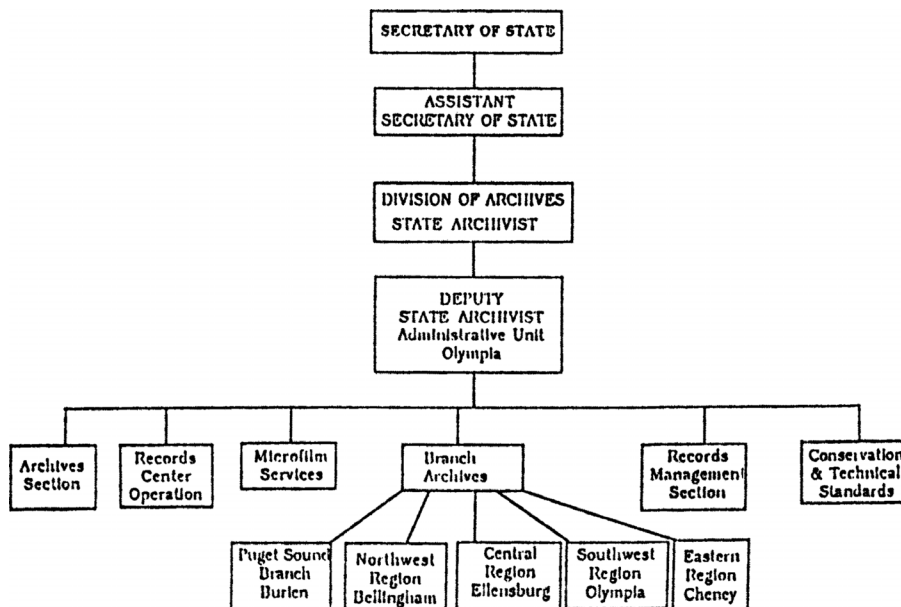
SECRETARY OF STATE

ASSISTANT SECRETARY OF STATE

DIVISION OF ARCHIVES STATE ARCHIVIST

DEPUTY STATE ARCHIVIST Administrative Unit Olympia

Archives Section

Records Center Operation

Microfilm Services

Branch Archives

Records Management Section

Conservation & Technical Standards

Puget Sound Branch Burien

Northwest Region Bellingham

Central Region Ellensburg

Southwest Region Olympia

Eastern Region Cheney